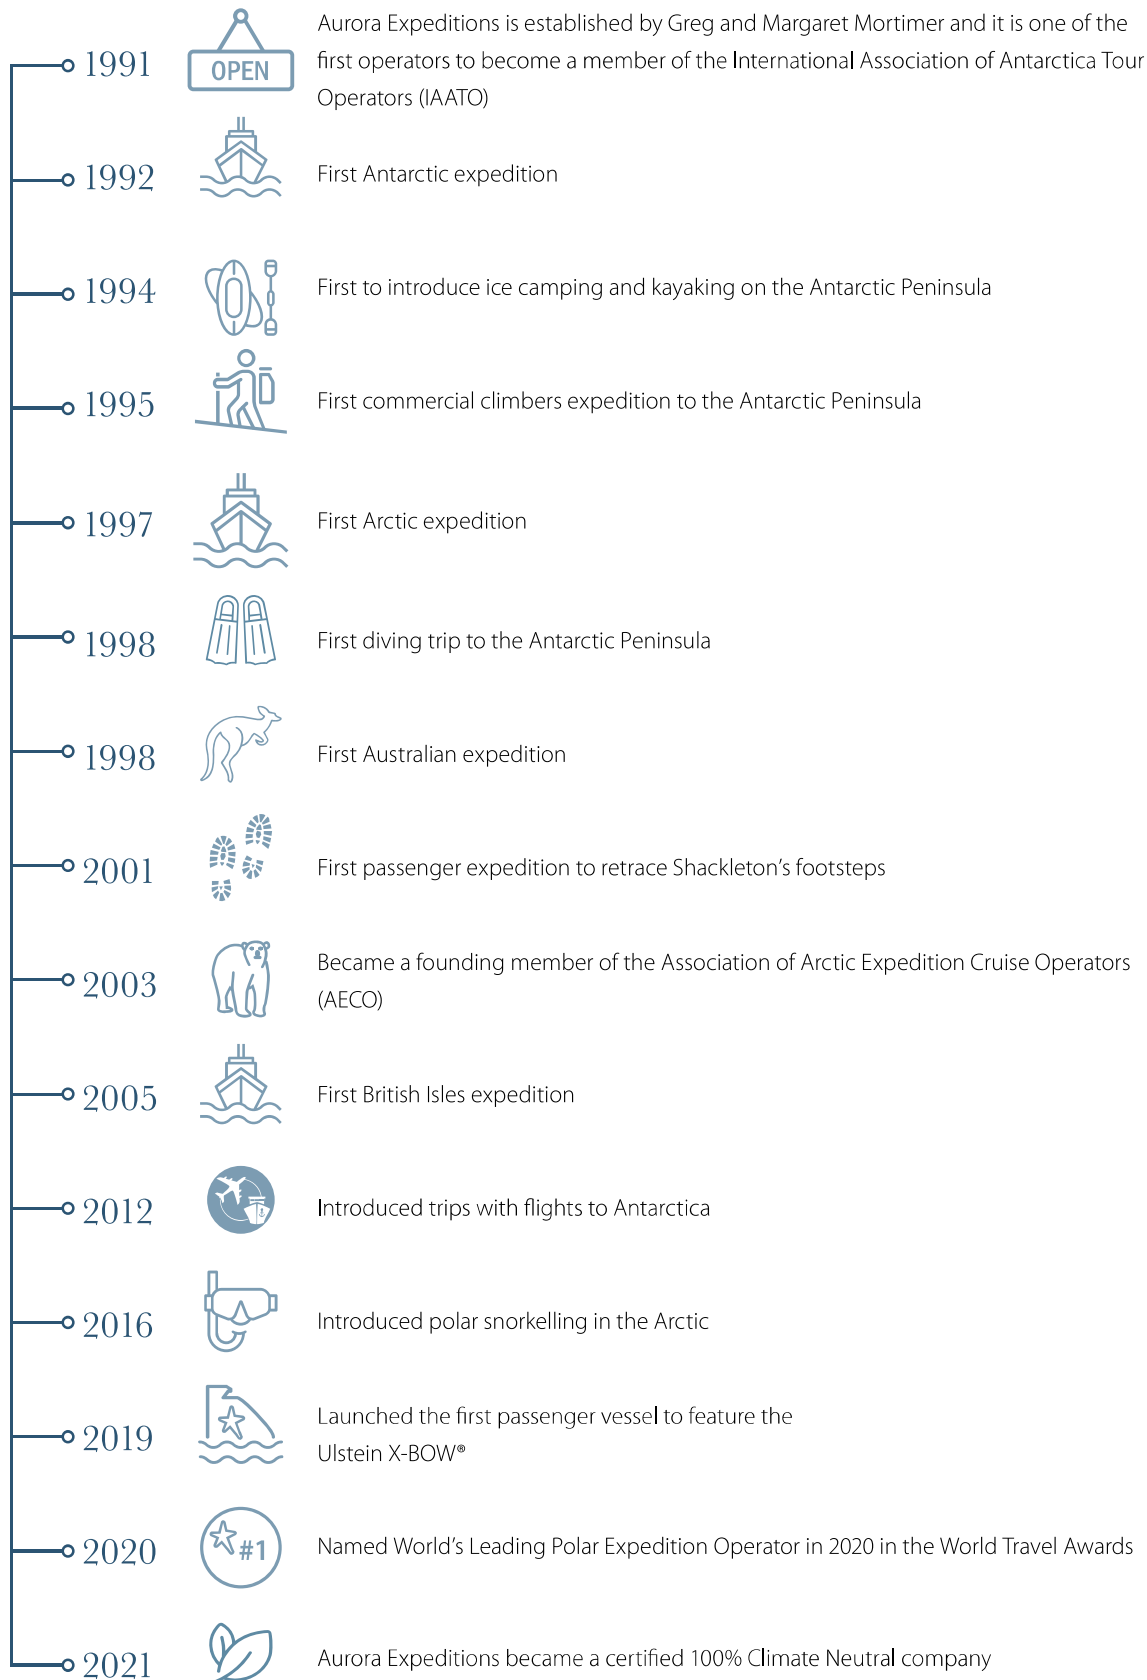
1991 OPEN Aurora Expeditions is established by Greg and Margaret Mortimer and it is one of the first operators to become a member of the International Association of Antarctica Tour Operators (IAATO)

1992 First Antarctic expedition

1994 First to introduce ice camping and kayaking on the Antarctic Peninsula

1995 First commercial climbers expedition to the Antarctic Peninsula

1997 First Arctic expedition

1998 First diving trip to the Antarctic Peninsula

1998 First Australian expedition

2001 First passenger expedition to retrace Shackleton's footsteps

2003 Became a founding member of the Association of Arctic Expedition Cruise Operators (AECO)

2005 First British Isles expedition

2012 Introduced trips with flights to Antarctica

2016 Introduced polar snorkelling in the Arctic

2019 Launched the first passenger vessel to feature the Ulstein X-BOW®

2020 #1 Named World's Leading Polar Expedition Operator in 2020 in the World Travel Awards

2021 Aurora Expeditions became a certified 100% Climate Neutral company